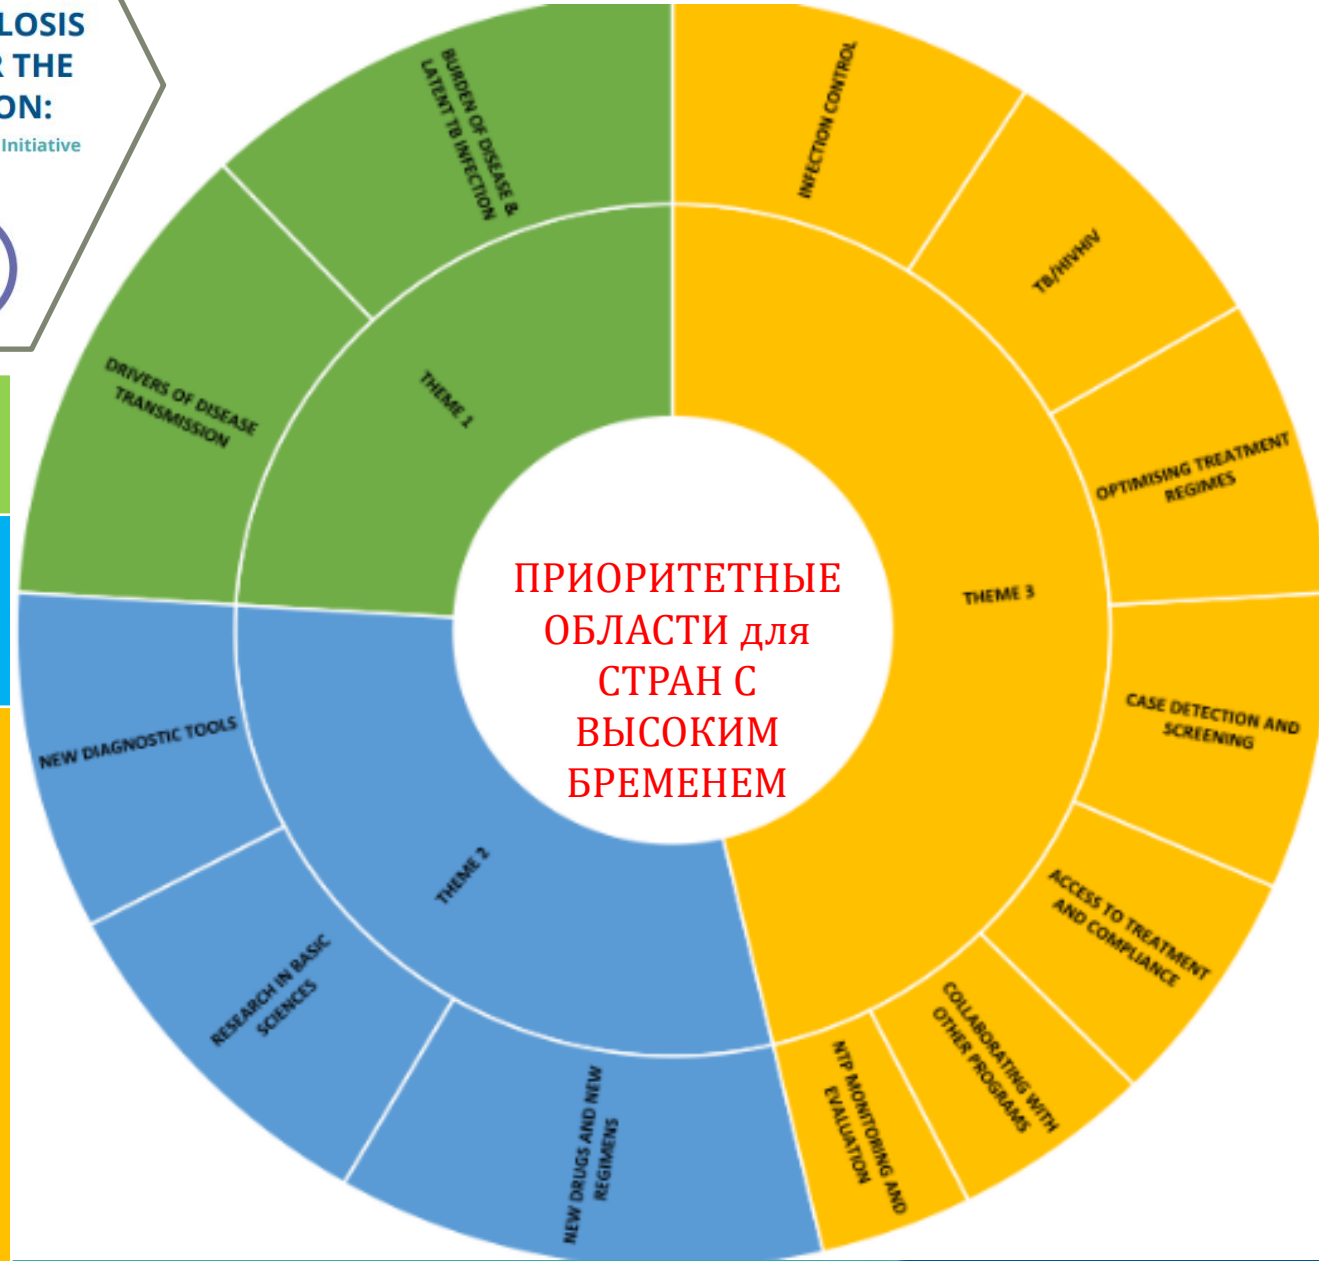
LOSIS
THE
ON:
Initiative

BURDEN OF DISEASE & LATENT TB INFECTION

DRIVERS OF DISEASE TRANSMISSION

THEME 1

INFECTION CONTROL

TB/HIVHIV

OPTIMISING TREATMENT REGIMES

THEME 3

CASE DETECTION AND SCREENING

ACCESS TO TREATMENT AND COMPLIANCE

COLLABORATING WITH OTHER PROGRAMS

NTP MONITORING AND EVALUATION

ПРИОРИТЕТНЫЕ ОБЛАСТИ для СТРАН С ВЫСОКИМ БРЕМЕНЕМ

NEW DIAGNOSTIC TOOLS

THEME 2

RESEARCH IN BASIC SCIENCES

NEW DRUGS AND NEW REGIMENS